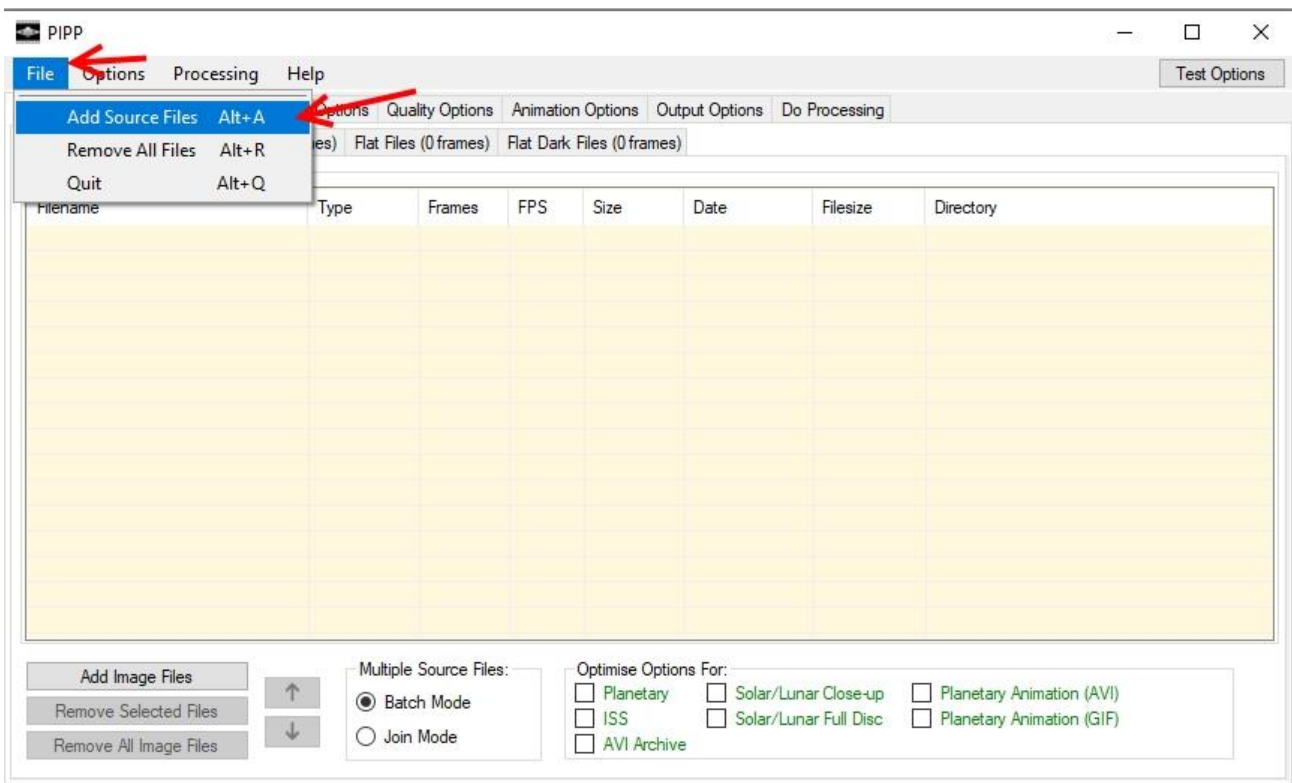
PIPP

File Options Processing Help

Test Options

Add Source Files Alt+A
Remove All Files Alt+R
Quit Alt+Q

ptions Quality Options Animation Options Output Options Do Processing

es) Flat Files (0 frames) Flat Dark Files (0 frames)

| Filename | Type | Frames | FPS | Size | Date | Filesize | Directory |
|---|---|---|---|---|---|---|---|

Add Image Files
Remove Selected Files
Remove All Image Files

↑
↓

Multiple Source Files:
Batch Mode
Join Mode

Optimise Options For:
Planetary
ISS
AVI Archive
Solar/Lunar Close-up
Solar/Lunar Full Disc
Planetary Animation (AVI)
Planetary Animation (GIF)